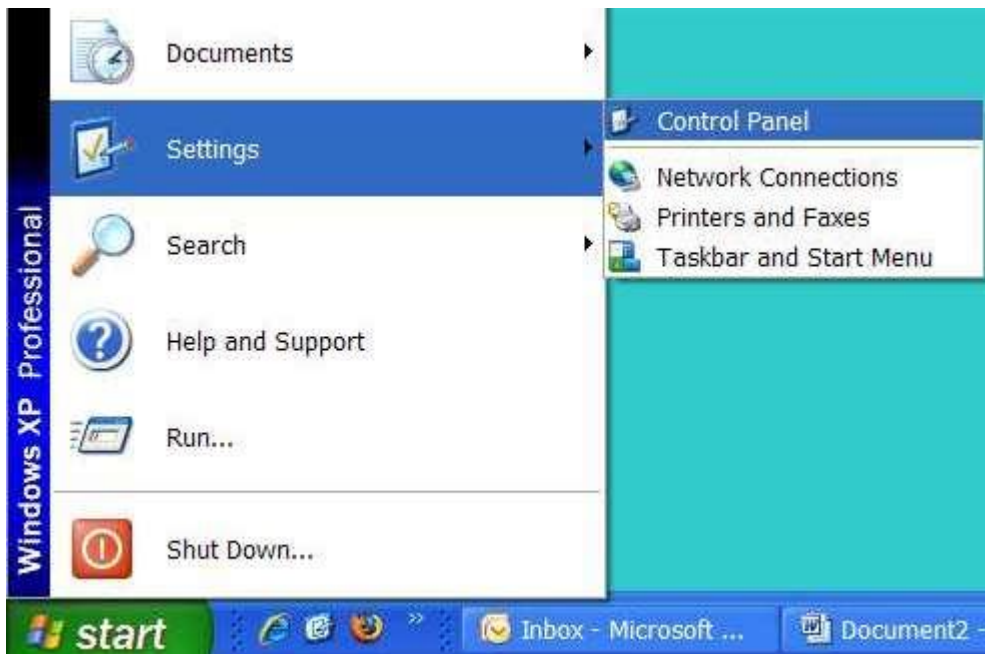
Windows XP Professional

Documents

Settings

Search

Help and Support

Run...

Shut Down...

Control Panel

Network Connections

Printers and Faxes

Taskbar and Start Menu

start

Inbox - Microsoft ...

Document2 -